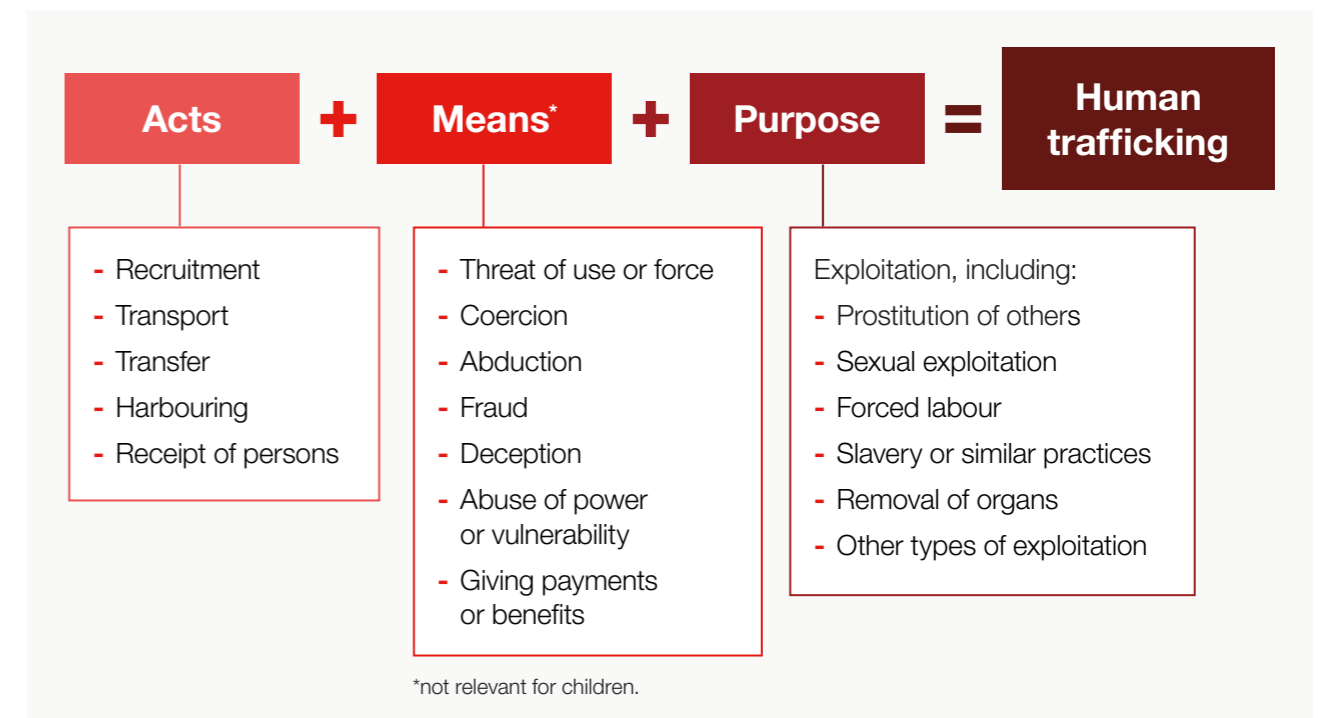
Acts + Means* + Purpose = Human trafficking

- Recruitment
- Transport
- Transfer
- Harbouring
- Receipt of persons

- Threat of use or force
- Coercion
- Abduction
- Fraud
- Deception
- Abuse of power or vulnerability
- Giving payments or benefits

Exploitation, including:
- Prostitution of others
- Sexual exploitation
- Forced labour
- Slavery or similar practices
- Removal of organs
- Other types of exploitation

*not relevant for children.